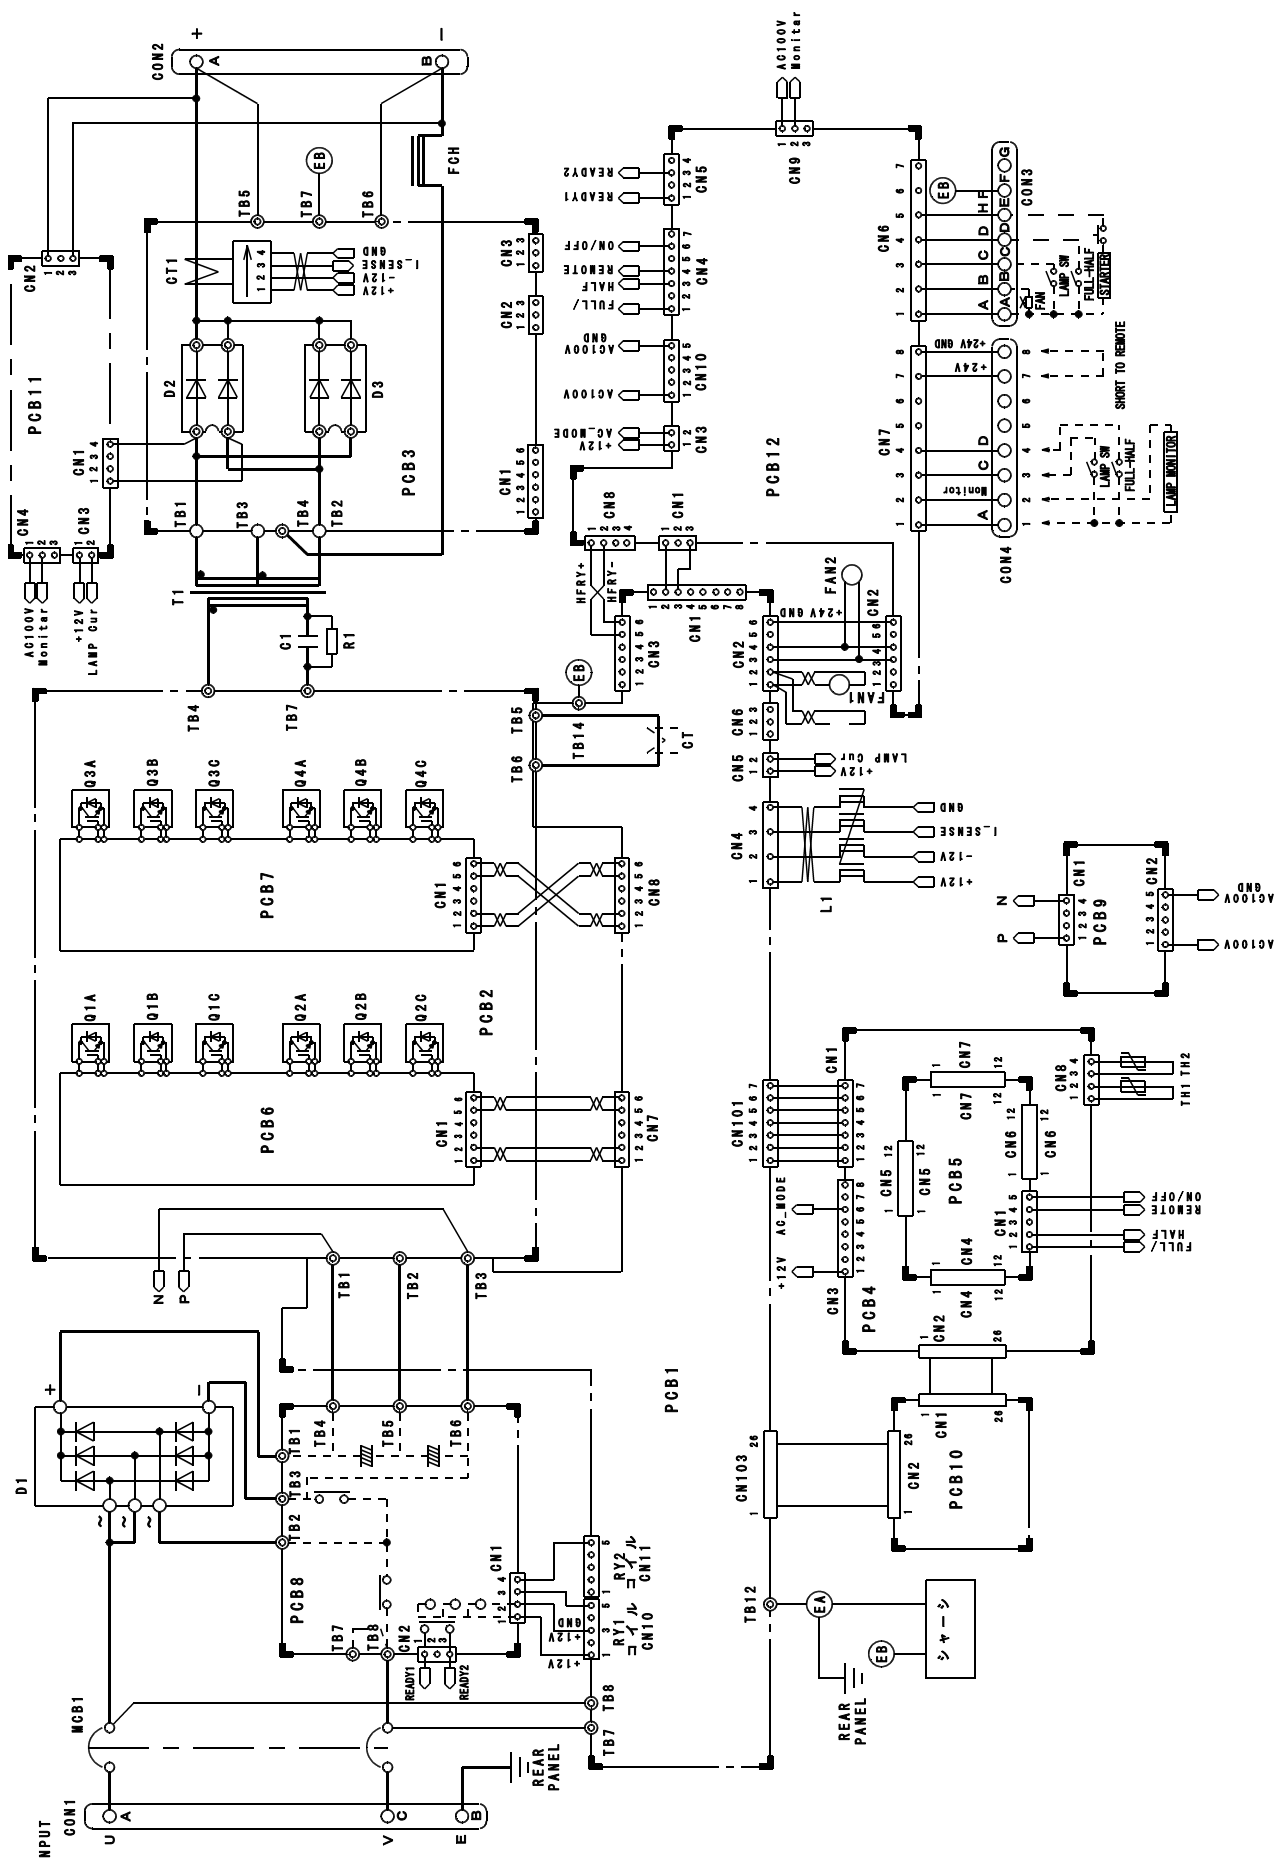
CON2
+
A
B
−
FCH
EB
TB5
TB7
TB6
CT1
1 2 3 4
GND
I_SENSE
-12V
+12V
CN3
1 2 3
CN2
1 2 3
CN1
1 2 3 4 5 6
D2
D3
PCB3
TB1
TB3
TB4
TB2
T1
C1
R1
TB4
TB7
CN2
1 2 3
PCB11
CN1
1 2 3 4
CN4
1 2 3
CN3
1 2
AC100V
Monitar
+12V
LAMP Cur
READY2
READY1
CN5
1 2 3 4
ON/OFF
REMOTE
HALF
FULL/
CN4
1 2 3 4 5 6 7
AC100V
GND
AC100V
CN10
1 2 3 4 5
AC_MODE
+12V
CN3
1 2
PCB12
CN9
1 2 3
AC100V
Monitor
CN6
1 2 3 4 5 6 7
EB
A
B
C
D
HF
A
B
C
D
E
F
G
CON3
FAN
LAMP SW
FULL-HALF
STARTER
+24V GND
+24V
Monitor
A
C
D
CN7
1 2 3 4 5 6 7 8
CON4
A
C
D
1 2 3 4 5 6 7 8
SHORT TO REMOTE
LAMP SW
FULL-HALF
LAMP MONITOR
CN8
1 2 3 4
HFRY+
HFRY−
CN1
1 2 3
CN1
1 2 3 4 5 6 7 8
FAN2
+24V GND
CN2
1 2 3 4 5 6
CN3
1 2 3 4 5 6
CN2
1 2 3 4 5 6
FAN1
EB
TB5
TB14
CT
TB6
CN6
1 2
CN5
1 2
LAMP Cur
+12V
CN4
1 2 3 4
GND
I_SENSE
-12V
+12V
L1
Q3A
Q3B
Q3C
Q4A
Q4B
Q4C
PCB7
CN1
1 2 3 4 5 6
CN8
1 2 3 4 5 6
PCB2
Q1A
Q1B
Q1C
Q2A
Q2B
Q2C
PCB6
CN1
1 2 3 4 5 6
CN7
1 2 3 4 5 6
N
P
CN1
1 2 3 4
PCB9
CN2
1 2 3 4 5
AC100V
GND
AC100V
CN101
1 2 3 4 5 6 7
CN1
1 2 3 4 5 6 7
CN7
1 12
CN7
1 12
CN8
1 2 3 4
TH1 TH2
CN6
1 12
CN6
12 1
CN5
1 12
CN5
1 12
PCB5
CN1
1 2 3 4 5
ON/OFF
REMOTE
HALF
FULL/
AC_MODE
+12V
CN3
1 2 3 4 5 6 7 8
CN4
1 12
CN4
1 12
PCB4
CN2
1 26
CN1
1 26
N
P
TB1
TB2
TB3
PCB1
D1
+
−
TB1
TB4
TB5
TB6
TB3
TB2
PCB8
CN1
1 2 3 4
CN11
RY2
コイル
1 2 3 4 5 6
GND
+12V
+12V
RY1
コイル
CN10
TB7
TB8
CN2
1 2 3
READY1
READY2
TB8
TB7
MCB1
REAR
PANEL
CN103
1 26
CN2
1 26
PCB10
TB12
EA
EB
シャーシ
REAR
PANEL
CON1
A
C
B
NPUT
U
V
E